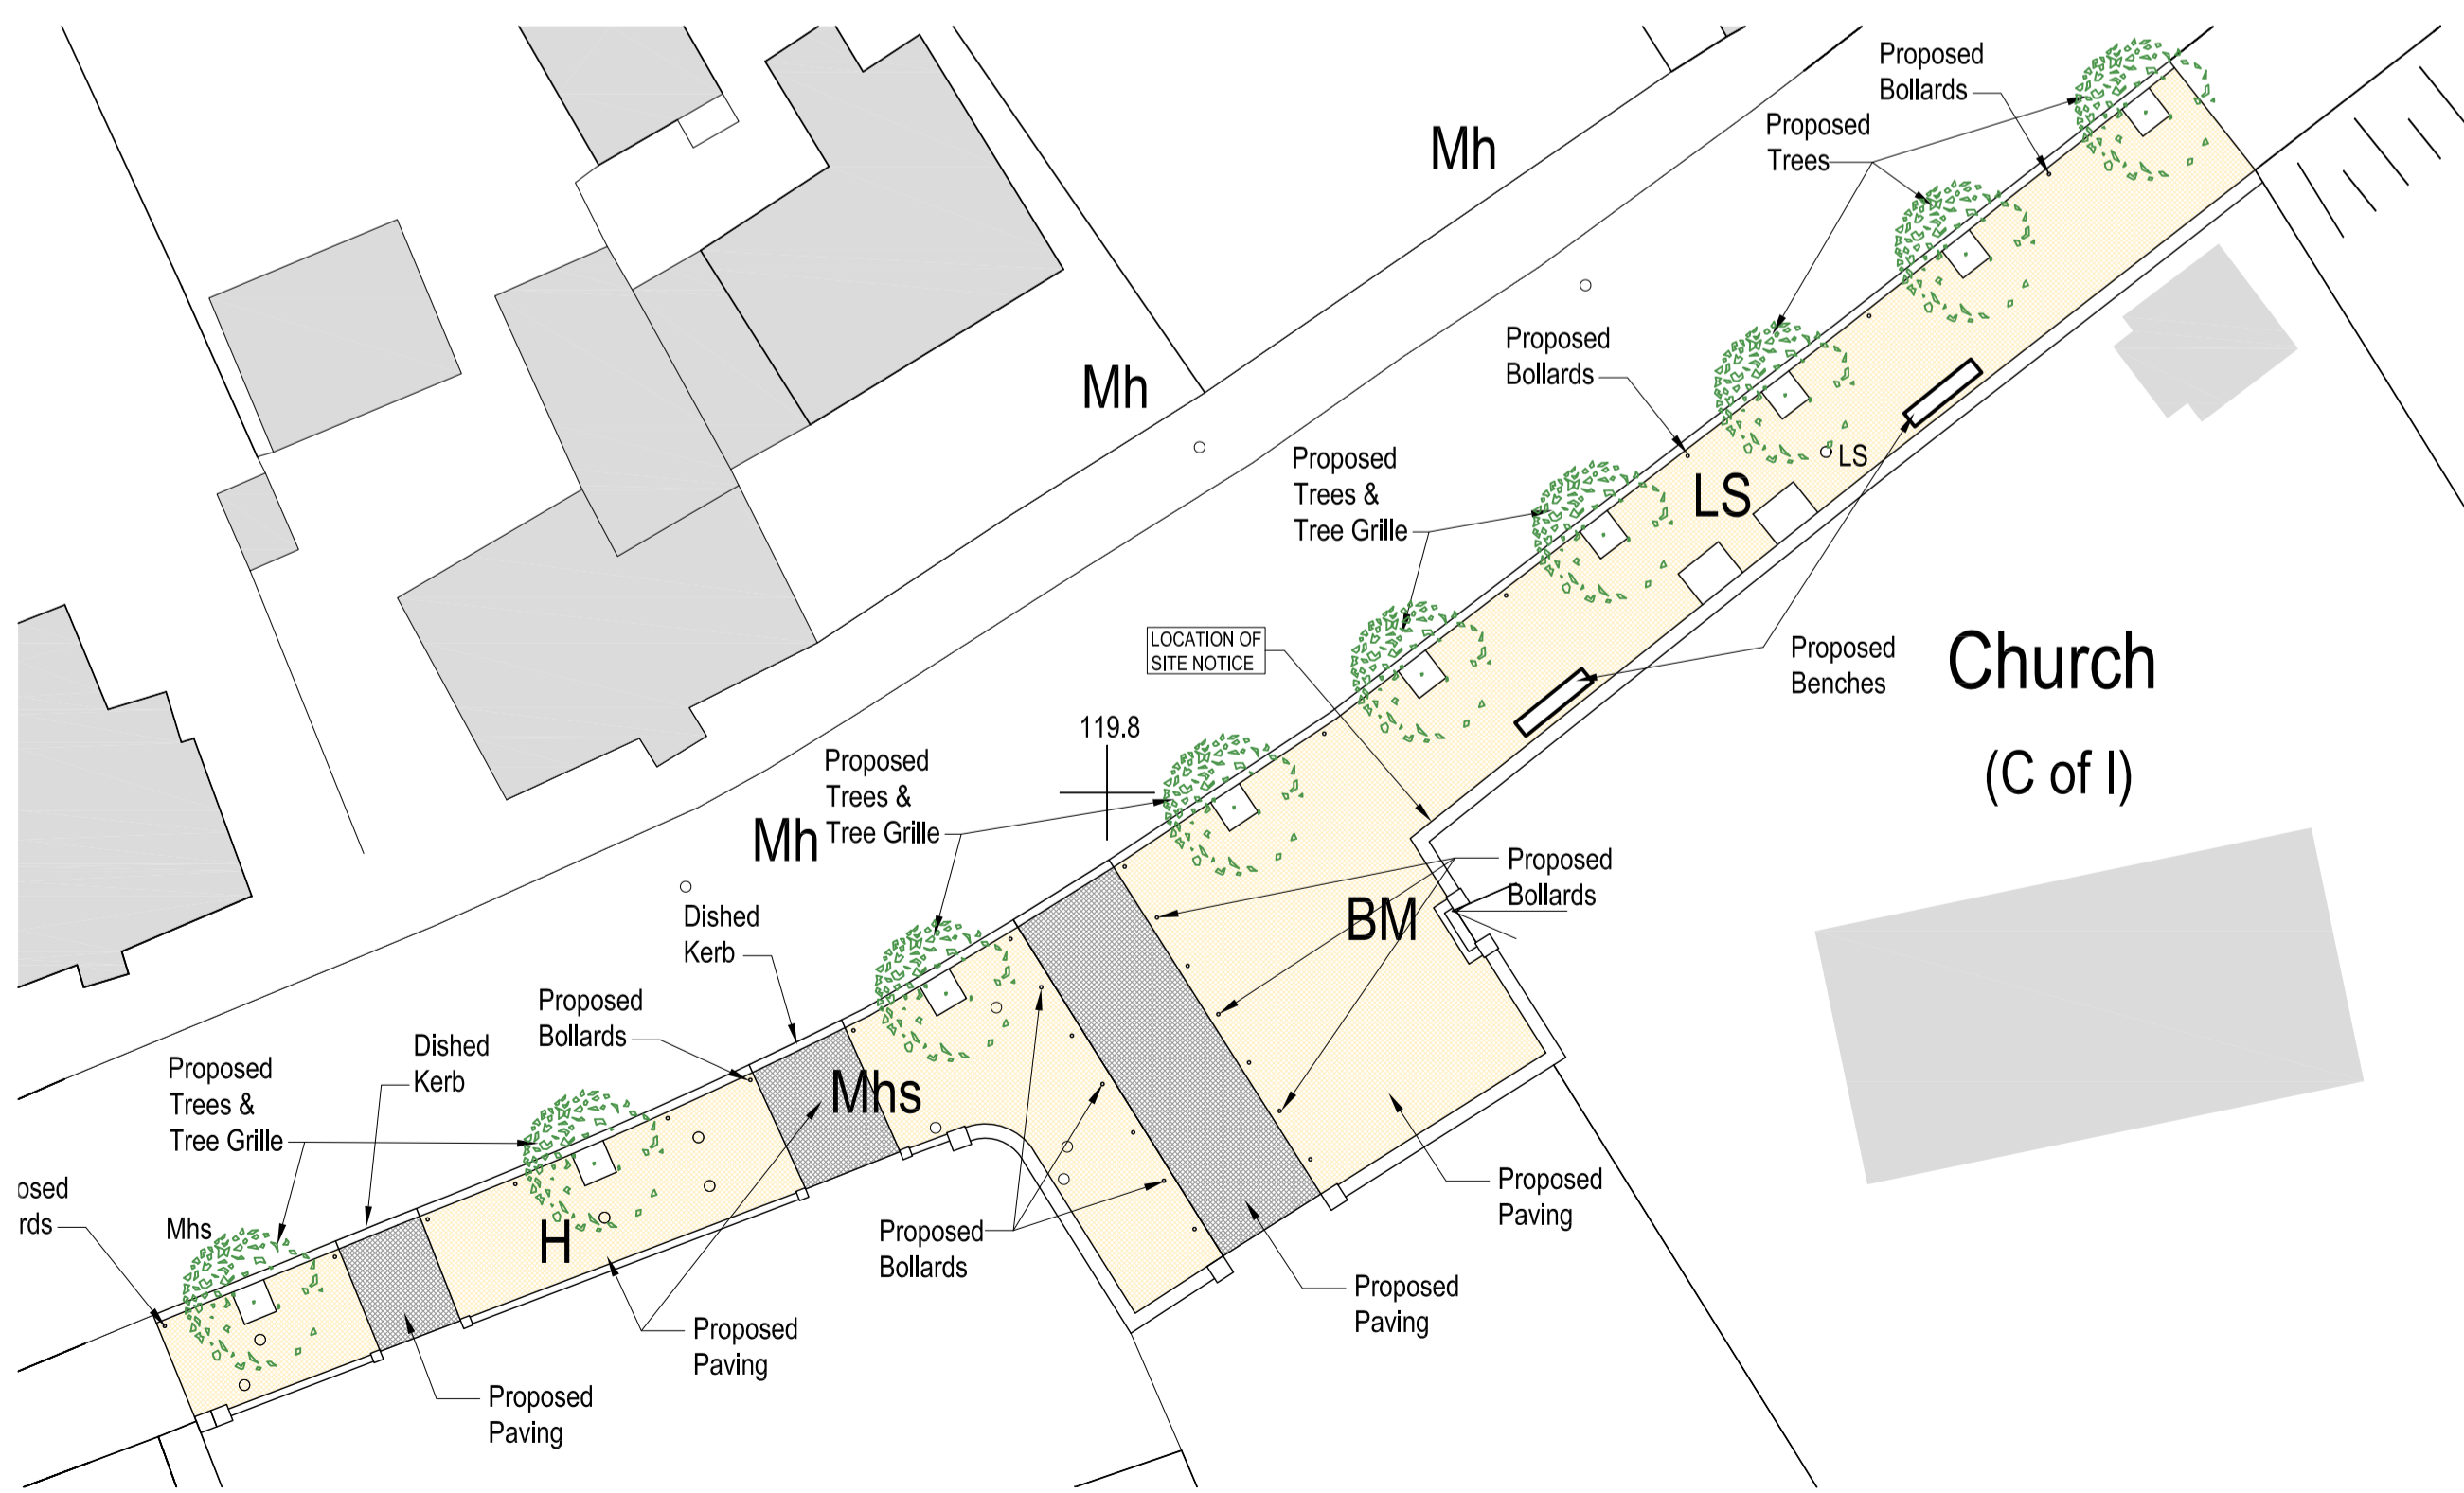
Proposed Bollards

Proposed Trees

Mh

Mh

Proposed Bollards

Proposed Trees & Tree Grille

LS

LS

LOCATION OF SITE NOTICE

Proposed Benches

Church

(C of I)

119.8

Proposed Trees & Tree Grille

Mh

Proposed Bollards

BM

Dished Kerb

Proposed Bollards

Dished Kerb

Mhs

Proposed Trees & Tree Grille

osed
rds

Mhs

H

Proposed Bollards

Proposed Paving

Proposed Paving

Proposed Paving

Proposed Paving